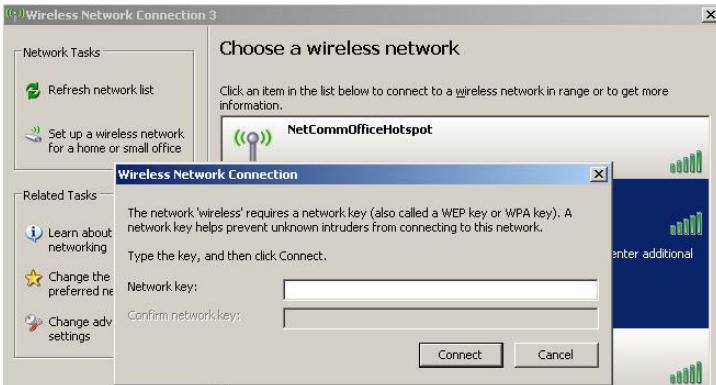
Wireless Network Connection 3

Network Tasks

Refresh network list

Set up a wireless network for a home or small office

Related Tasks

Learn about networking

Change the preferred ne

Change adv settings

Choose a wireless network

Click an item in the list below to connect to a wireless network in range or to get more information.

NetCommOfficeHotspot

enter additional

Wireless Network Connection

The network 'wireless' requires a network key (also called a WEP key or WPA key). A network key helps prevent unknown intruders from connecting to this network.

Type the key, and then click Connect.

Network key:

Confirm network key:

Connect

Cancel